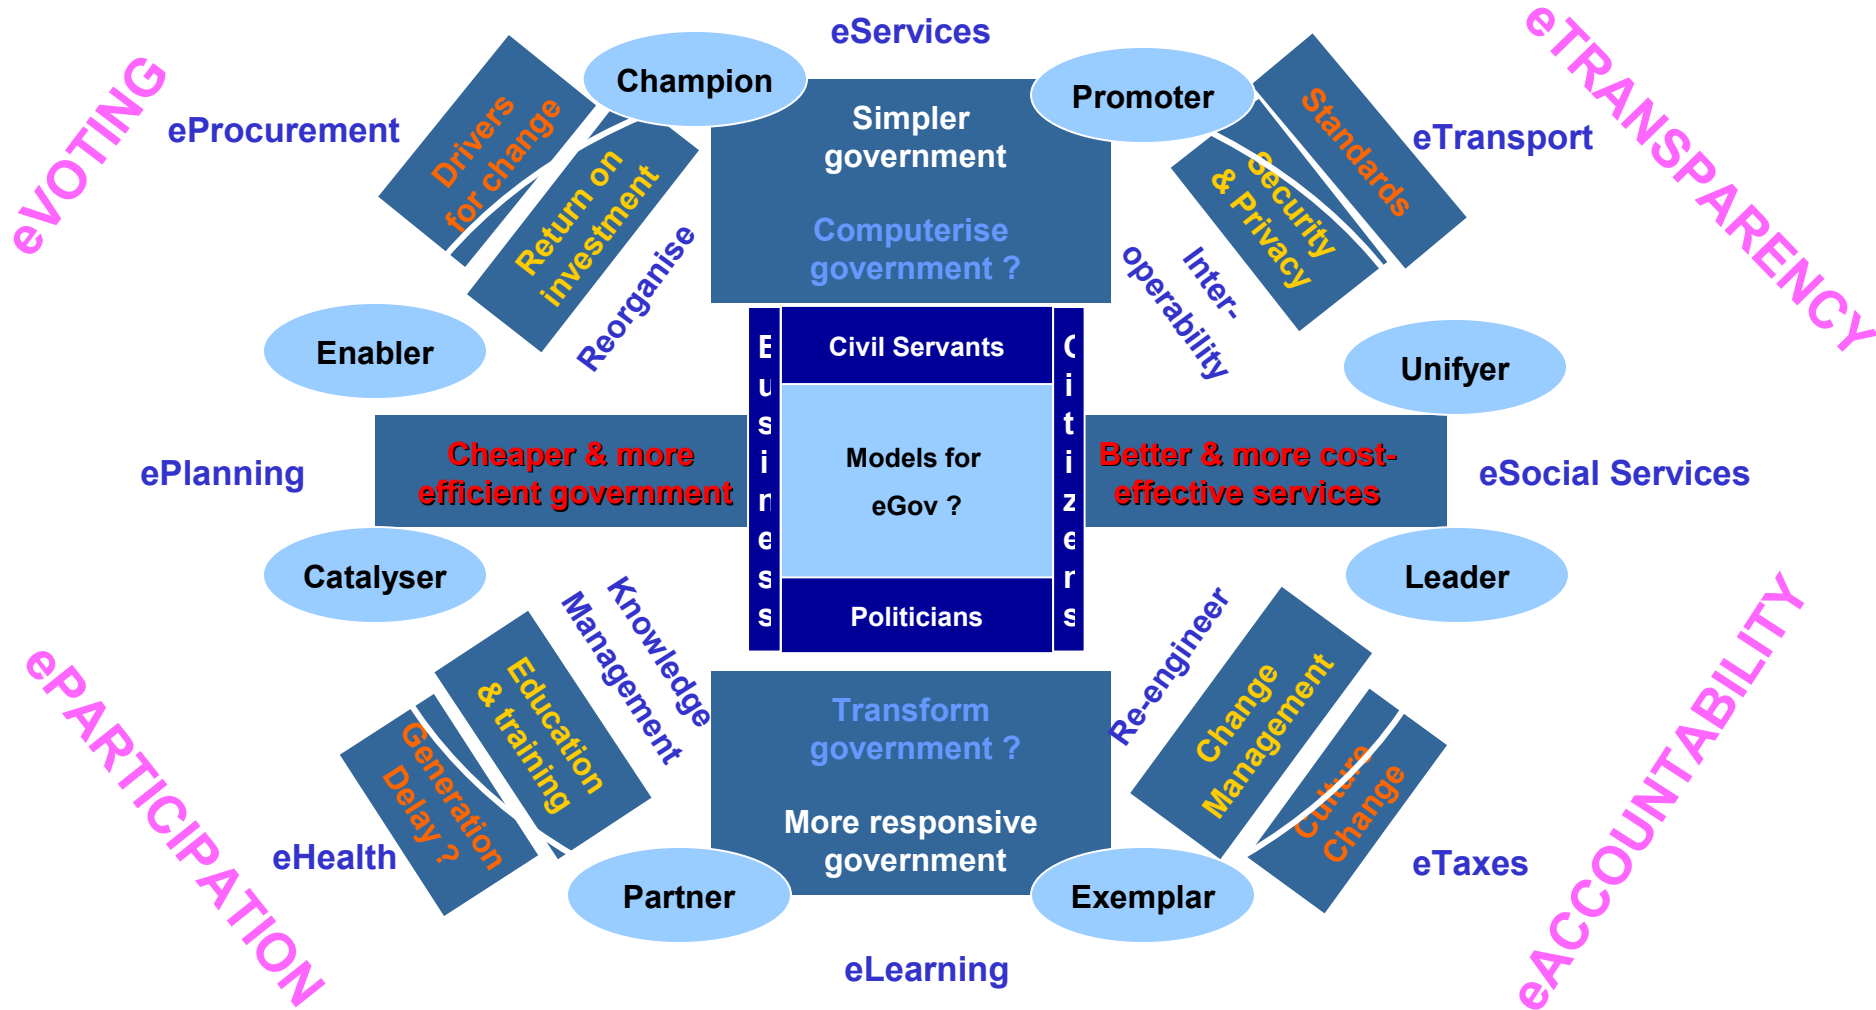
eVOTING

eServices

eTRANSPARENCY

Champion

Promoter

eProcurement

Drivers for change

Return on investment

Simpler government

Computerise government ?

Standards

Security & Privacy

eTransport

Reorganise

Inter-operability

Enabler

Unifyer

Civil Servants

Business

Models for eGov ?

Citizens

Politicians

ePlanning

Cheaper & more efficient government

Better & more cost-effective services

eSocial Services

Catalyser

Leader

Knowledge Management

Re-engineer

ePARTICIPATION

Education & training

Generation Delay ?

Transform government ?

More responsive government

Change Management

Culture Change

eACCOUNTABILITY

eHealth

Partner

Exemplar

eTaxes

eLearning